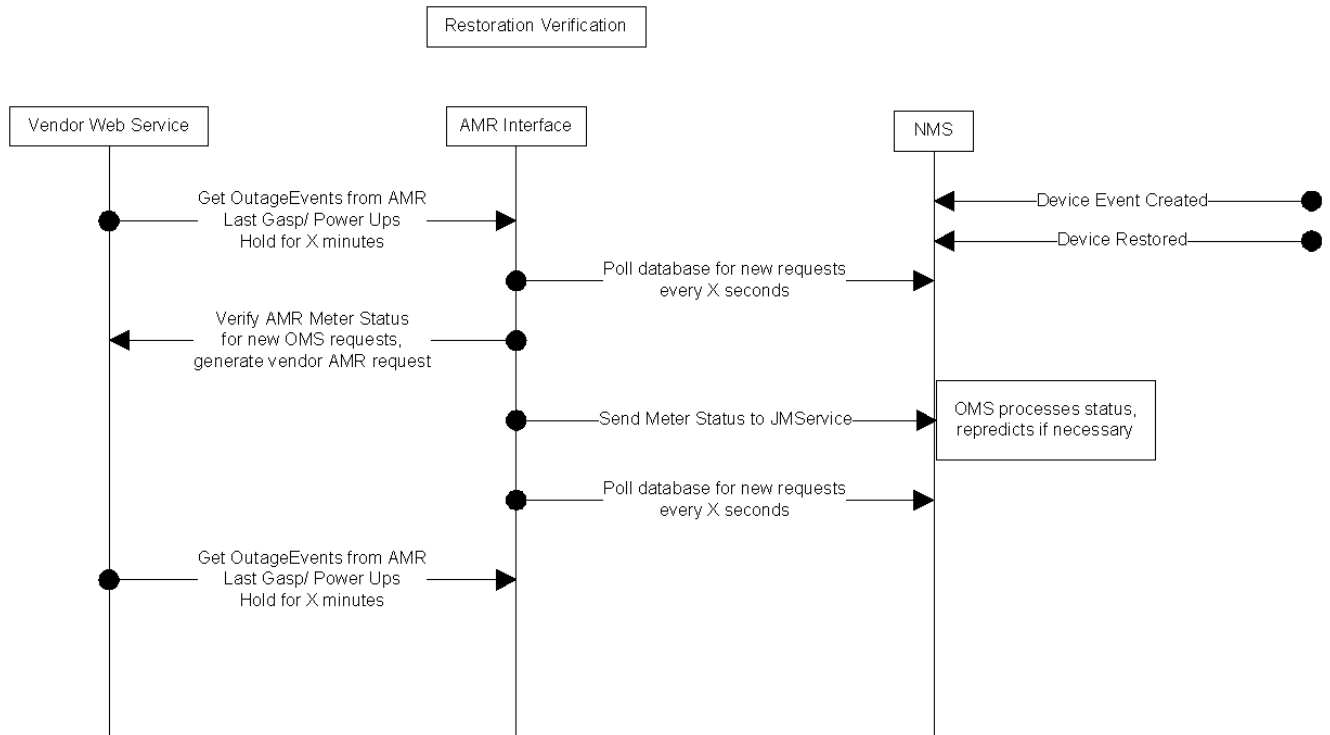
Restoration Verification

Vendor Web Service

AMR Interface

NMS

Device Event Created

Device Restored

Get OutageEvents from AMR
Last Gasp/ Power Ups
Hold for X minutes

Poll database for new requests
every X seconds

Verify AMR Meter Status
for new OMS requests,
generate vendor AMR request

Send Meter Status to JMService

OMS processes status,
repredicts if necessary

Poll database for new requests
every X seconds

Get OutageEvents from AMR
Last Gasp/ Power Ups
Hold for X minutes